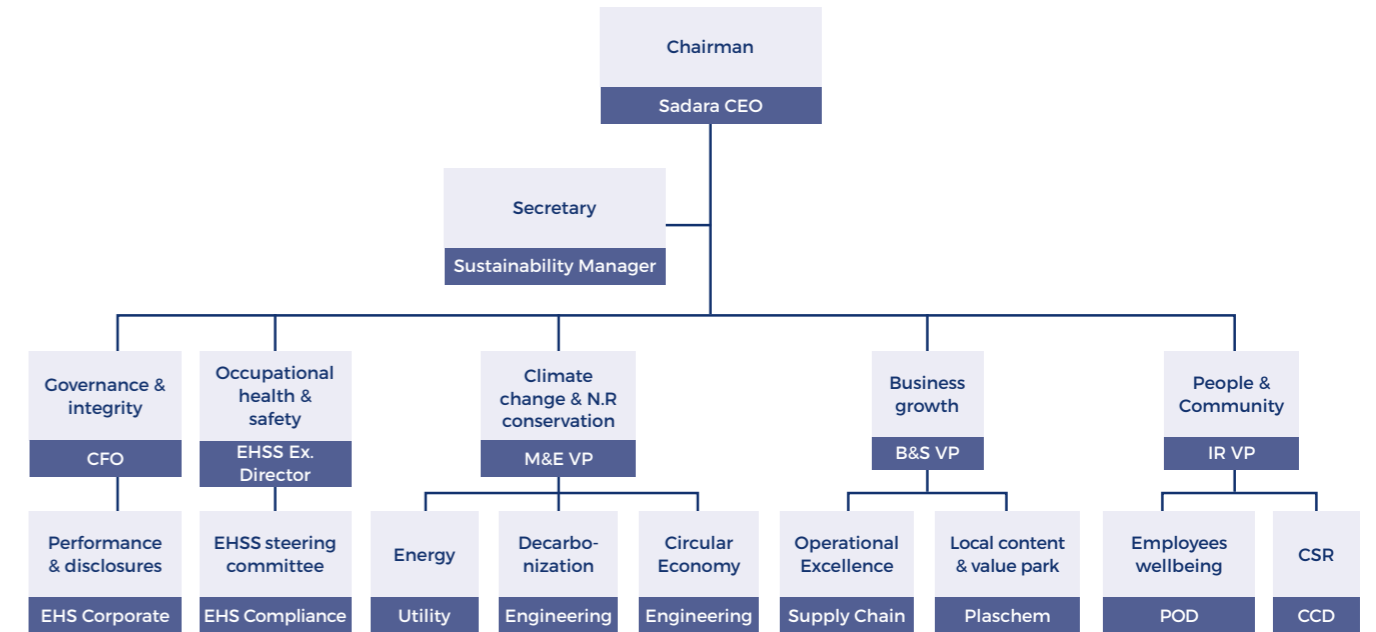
Chairman
Sadara CEO

Secretary
Sustainability Manager

Governance & integrity
CFO

Occupational health & safety
EHSS Ex. Director

Climate change & N.R conservation
M&E VP

Business growth
B&S VP

People & Community
IR VP

Performance & disclosures
EHS Corporate

EHSS steering committee
EHS Compliance

Energy
Utility

Decarbonization
Engineering

Circular Economy
Engineering

Operational Excellence
Supply Chain

Local content & value park
Plaschem

Employees wellbeing
POD

CSR
CCD